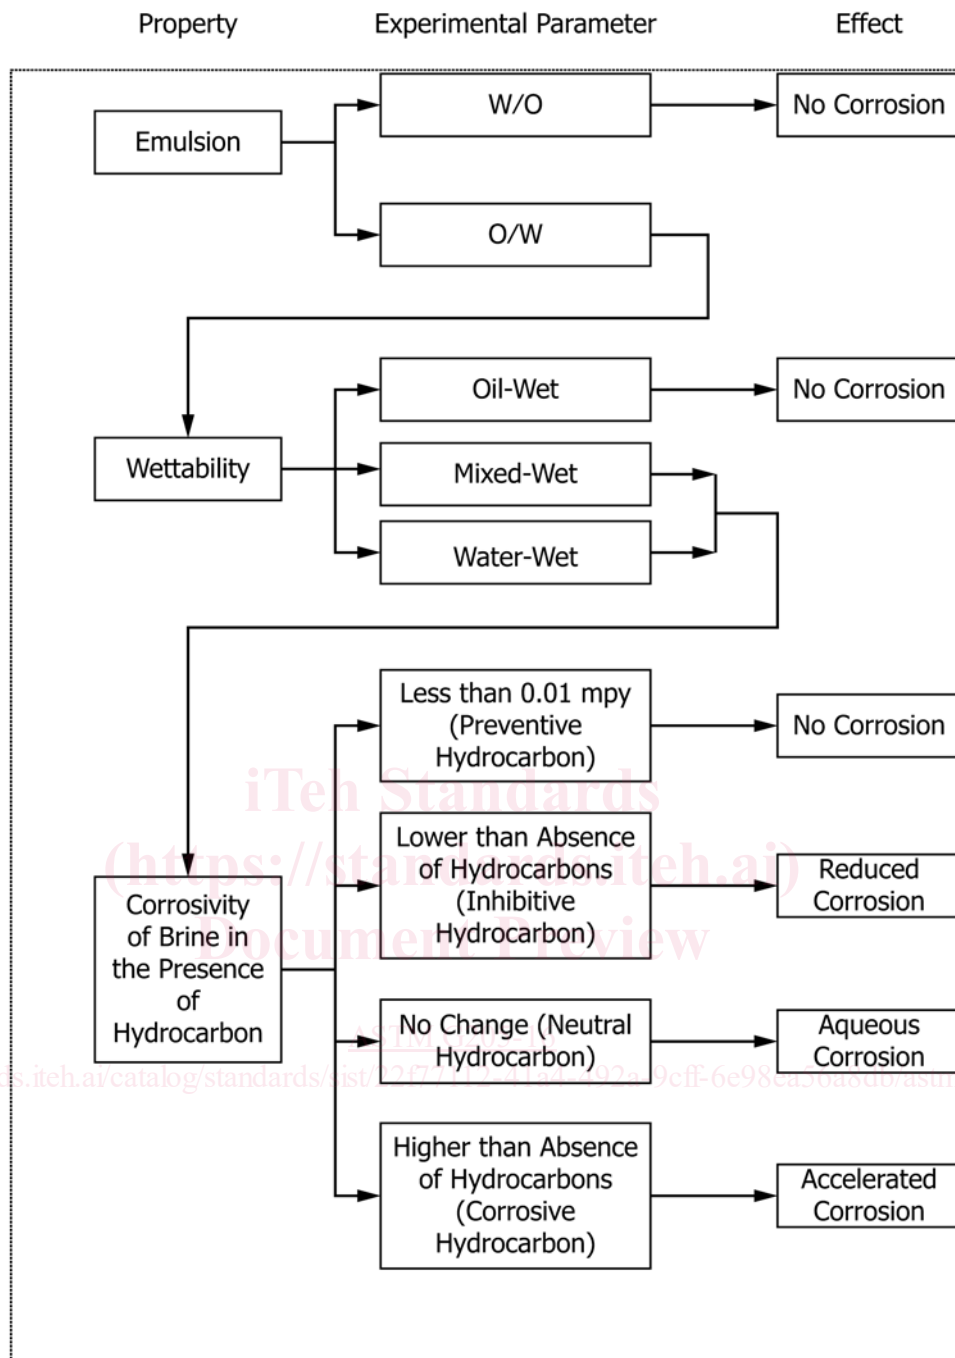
Property

Experimental Parameter

Effect

Emulsion

W/O

No Corrosion

O/W

Wettability

Oil-Wet

No Corrosion

Mixed-Wet

Water-Wet

Corrosivity of Brine in the Presence of Hydrocarbon

Less than 0.01 mpy (Preventive Hydrocarbon)

No Corrosion

Lower than Absence of Hydrocarbons (Inhibitive Hydrocarbon)

Reduced Corrosion

No Change (Neutral Hydrocarbon)

Aqueous Corrosion

Higher than Absence of Hydrocarbons (Corrosive Hydrocarbon)

Accelerated Corrosion

iTeh Standards (https://standards.iteh.ai) Document Preview

ASTM G205-1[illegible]

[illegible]s.iteh.ai/catalog/standards/sist/22f77112-41a4-492a-9cff-6e98ca56a8db/astm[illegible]